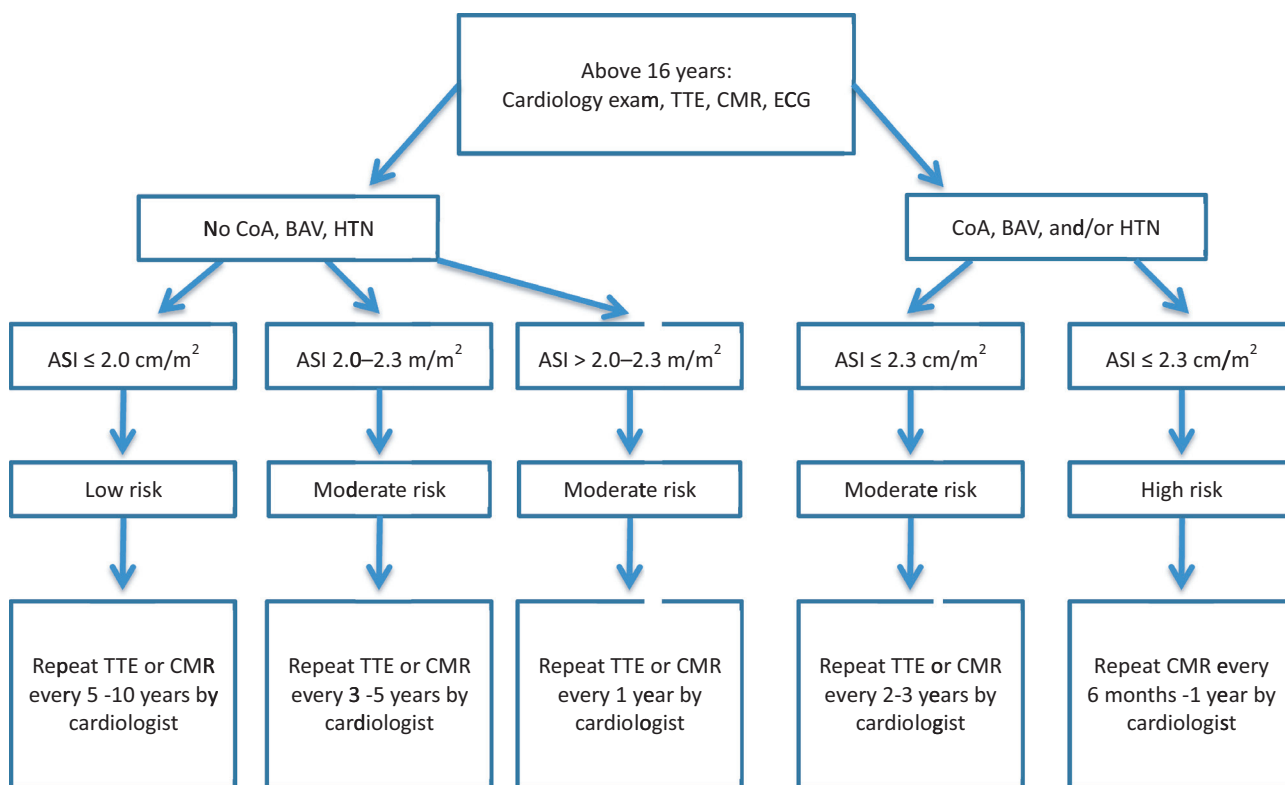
Above 16 years:
Cardiology exam, TTE, CMR, ECG

No CoA, BAV, HTN

CoA, BAV, and/or HTN

ASI ≤ 2.0 cm/m$^2$

ASI 2.0–2.3 m/m$^2$

ASI > 2.0–2.3 m/m$^2$

ASI ≤ 2.3 cm/m$^2$

ASI ≤ 2.3 cm/m$^2$

Low risk

Moderate risk

Moderate risk

Moderate risk

High risk

Repeat TTE or CMR every 5 -10 years by cardiologist

Repeat TTE or CMR every 3 -5 years by cardiologist

Repeat TTE or CMR every 1 year by cardiologist

Repeat TTE or CMR every 2-3 years by cardiologist

Repeat CMR every 6 months -1 year by cardiologist